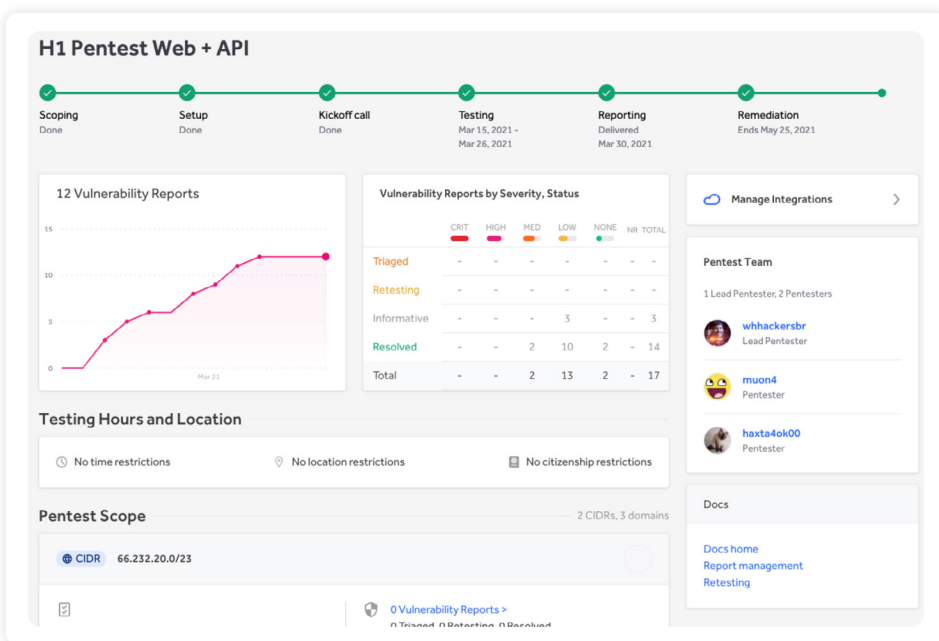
H1 Pentest Web + API

Scoping
Done

Setup
Done

Kickoff call
Done

Testing
Mar 15, 2021 - Mar 26, 2021

Reporting
Delivered
Mar 30, 2021

Remediation
Ends May 25, 2021

12 Vulnerability Reports

15
10
5
0
Mar 21

Vulnerability Reports by Severity, Status

| | CRIT | HIGH | MED | LOW | NONE | NR | TOTAL |
|---|---|---|---|---|---|---|---|
| Triaged | - | - | - | - | - | - | - |
| Retesting | - | - | - | - | - | - | - |
| Informative | - | - | - | 3 | - | - | 3 |
| Resolved | - | - | 2 | 10 | 2 | - | 14 |
| Total | - | - | 2 | 13 | 2 | - | 17 |

Manage Integrations

Pentest Team

1 Lead Pentester, 2 Pentesters

whhackersbr
Lead Pentester

muon4
Pentester

haxta4ok00
Pentester

Testing Hours and Location

No time restrictions
No location restrictions
No citizenship restrictions

Pentest Scope
2 CIDRs, 3 domains

CIDR 66.232.20.0/23

0 Vulnerability Reports >
0 Triaged, 0 Retesting, 0 Resolved

Docs

Docs home
Report management
Retesting